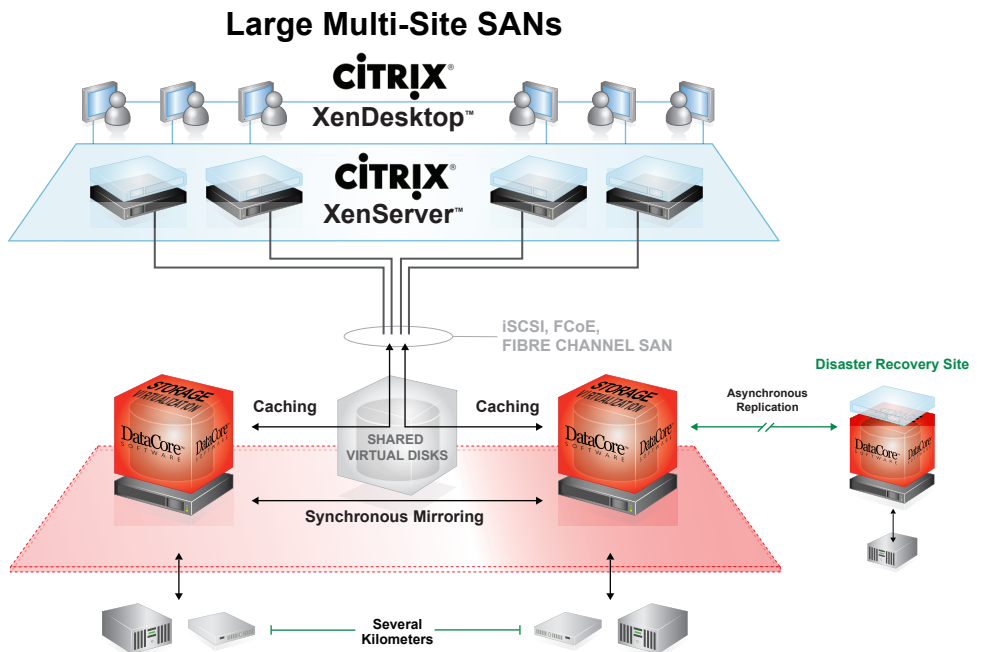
Large Multi-Site SANs

CiTRIX®
XenDesktop™

CiTRIX®
XenServer™

iSCSI, FCoE, FIBRE CHANNEL SAN

Disaster Recovery Site

STORAGE VIRTUALIZATION
DataCore SOFTWARE
DataCore SOFTWARE

Caching

SHARED VIRTUAL DISKS

Caching

STORAGE VIRTUALIZATION
DataCore SOFTWARE
DataCore SOFTWARE

Asynchronous Replication

DataCore SOFTWARE
DataCore SOFTWARE

Synchronous Mirroring

Several Kilometers